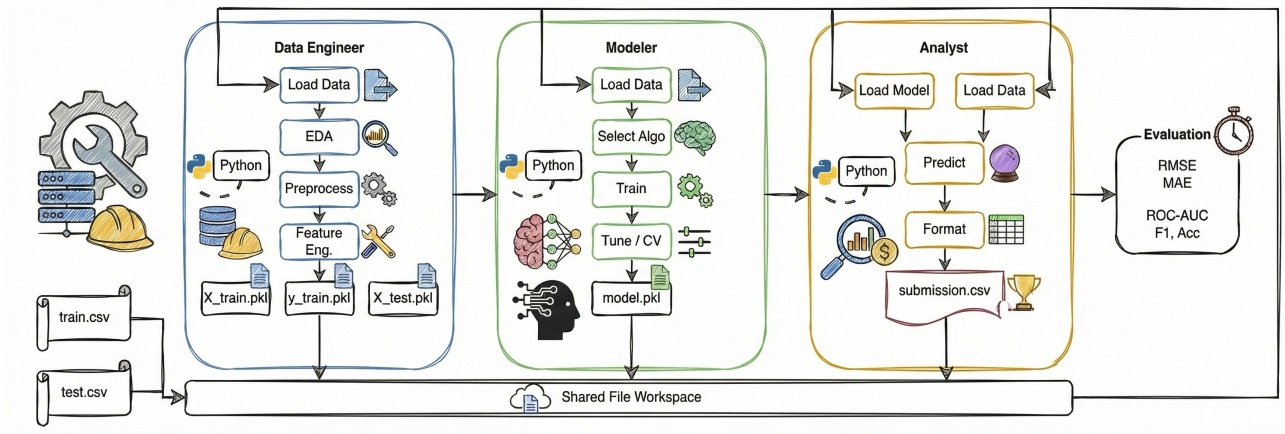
Data Engineer

Load Data

EDA

Python

Preprocess

Feature Eng.

X_train.pkl

y_train.pkl

X_test.pkl

Modeler

Load Data

Select Algo

Python

Train

Tune / CV

model.pkl

Analyst

Load Model

Load Data

Python

Predict

Format

submission.csv

Evaluation

RMSE
MAE

ROC-AUC
F1, Acc

train.csv

test.csv

Shared File Workspace